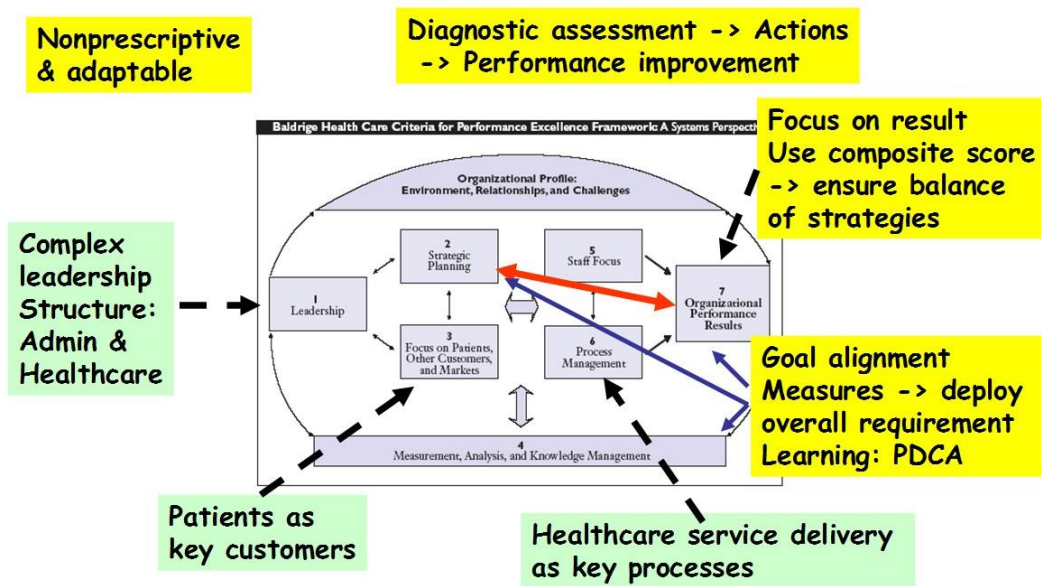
Nonprescriptive & adaptable

Diagnostic assessment -> Actions -> Performance improvement

Baldrige Health Care Criteria for Performance Excellence Framework: A Systems Perspecti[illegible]

Focus on result
Use composite score -> ensure balance of strategies

Organizational Profile: Environment, Relationships, and Challenges

Complex leadership Structure: Admin & Healthcare

1 Leadership

2 Strategic Planning

3 Focus on Patients, Other Customers, and Markets

5 Staff Focus

6 Process Management

7 Organizational Performance Results

4 Measurement, Analysis, and Knowledge Management

Goal alignment
Measures -> deploy overall requirement
Learning: PDCA

Patients as key customers

Healthcare service delivery as key processes